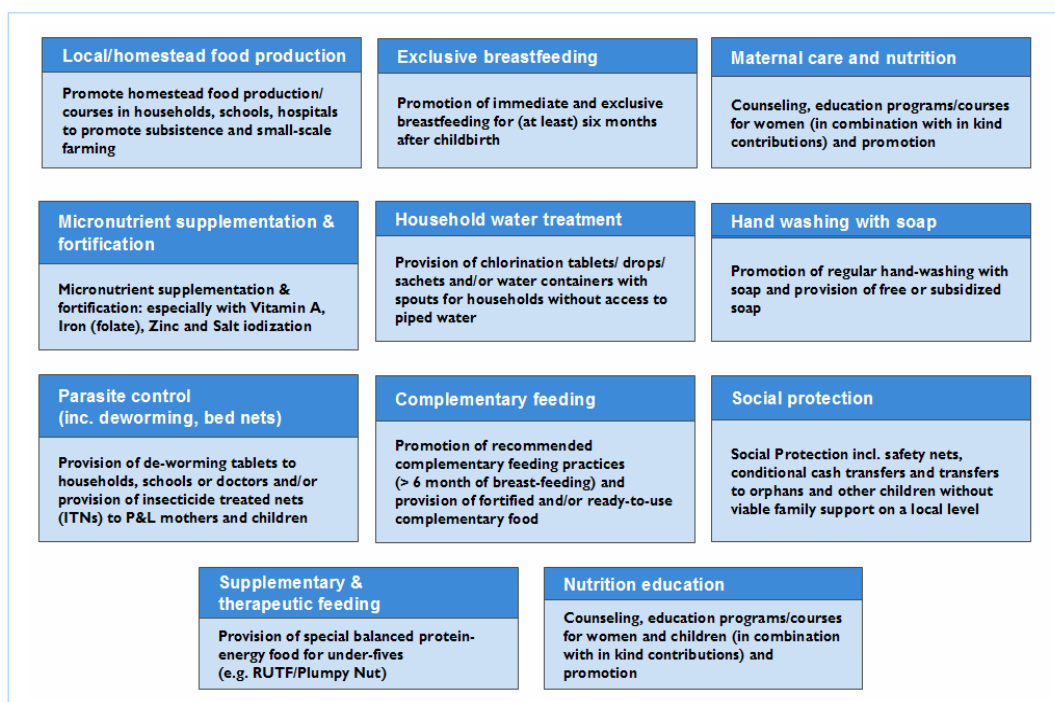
Local/homestead food production

Promote homestead food production/ courses in households, schools, hospitals to promote subsistence and small-scale farming

Exclusive breastfeeding

Promotion of immediate and exclusive breastfeeding for (at least) six months after childbirth

Maternal care and nutrition

Counseling, education programs/courses for women (in combination with in kind contributions) and promotion

Micronutrient supplementation & fortification

Micronutrient supplementation & fortification: especially with Vitamin A, Iron (folate), Zinc and Salt iodization

Household water treatment

Provision of chlorination tablets/ drops/ sachets and/or water containers with spouts for households without access to piped water

Hand washing with soap

Promotion of regular hand-washing with soap and provision of free or subsidized soap

Parasite control (inc. deworming, bed nets)

Provision of de-worming tablets to households, schools or doctors and/or provision of insecticide treated nets (ITNs) to P&L mothers and children

Complementary feeding

Promotion of recommended complementary feeding practices (> 6 month of breast-feeding) and provision of fortified and/or ready-to-use complementary food

Social protection

Social Protection incl. safety nets, conditional cash transfers and transfers to orphans and other children without viable family support on a local level

Supplementary & therapeutic feeding

Provision of special balanced protein-energy food for under-fives (e.g. RUTF/Plumpy Nut)

Nutrition education

Counseling, education programs/courses for women and children (in combination with in kind contributions) and promotion